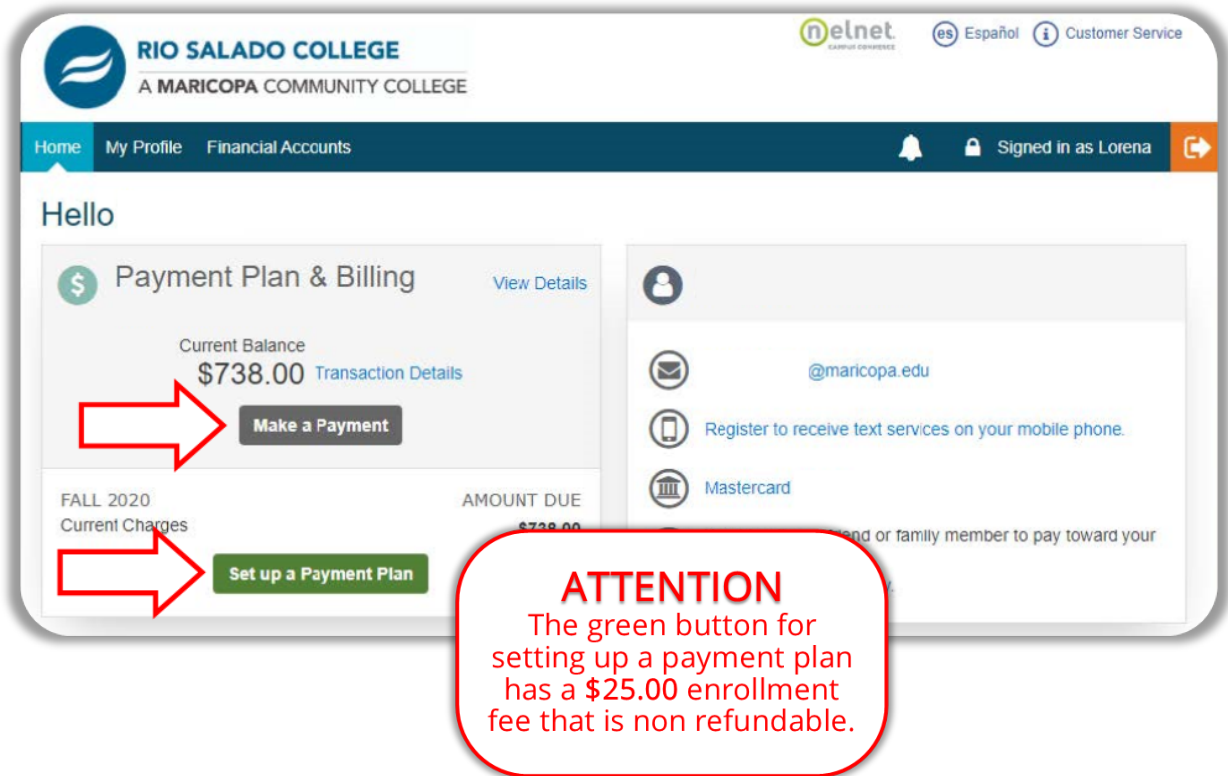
RIO SALADO COLLEGE
A MARICOPA COMMUNITY COLLEGE

nelnet CAMPUS COMMERCE

es Español
i Customer Service

Home
My Profile
Financial Accounts
Signed in as Lorena

Hello

Payment Plan & Billing
View Details

Current Balance
$738.00 Transaction Details

Make a Payment

FALL 2020
Current Charges
AMOUNT DUE
$738.00

Set up a Payment Plan

@maricopa.edu

Register to receive text services on your mobile phone.

Mastercard

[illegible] friend or family member to pay toward your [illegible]

ATTENTION
The green button for setting up a payment plan has a $25.00 enrollment fee that is non refundable.